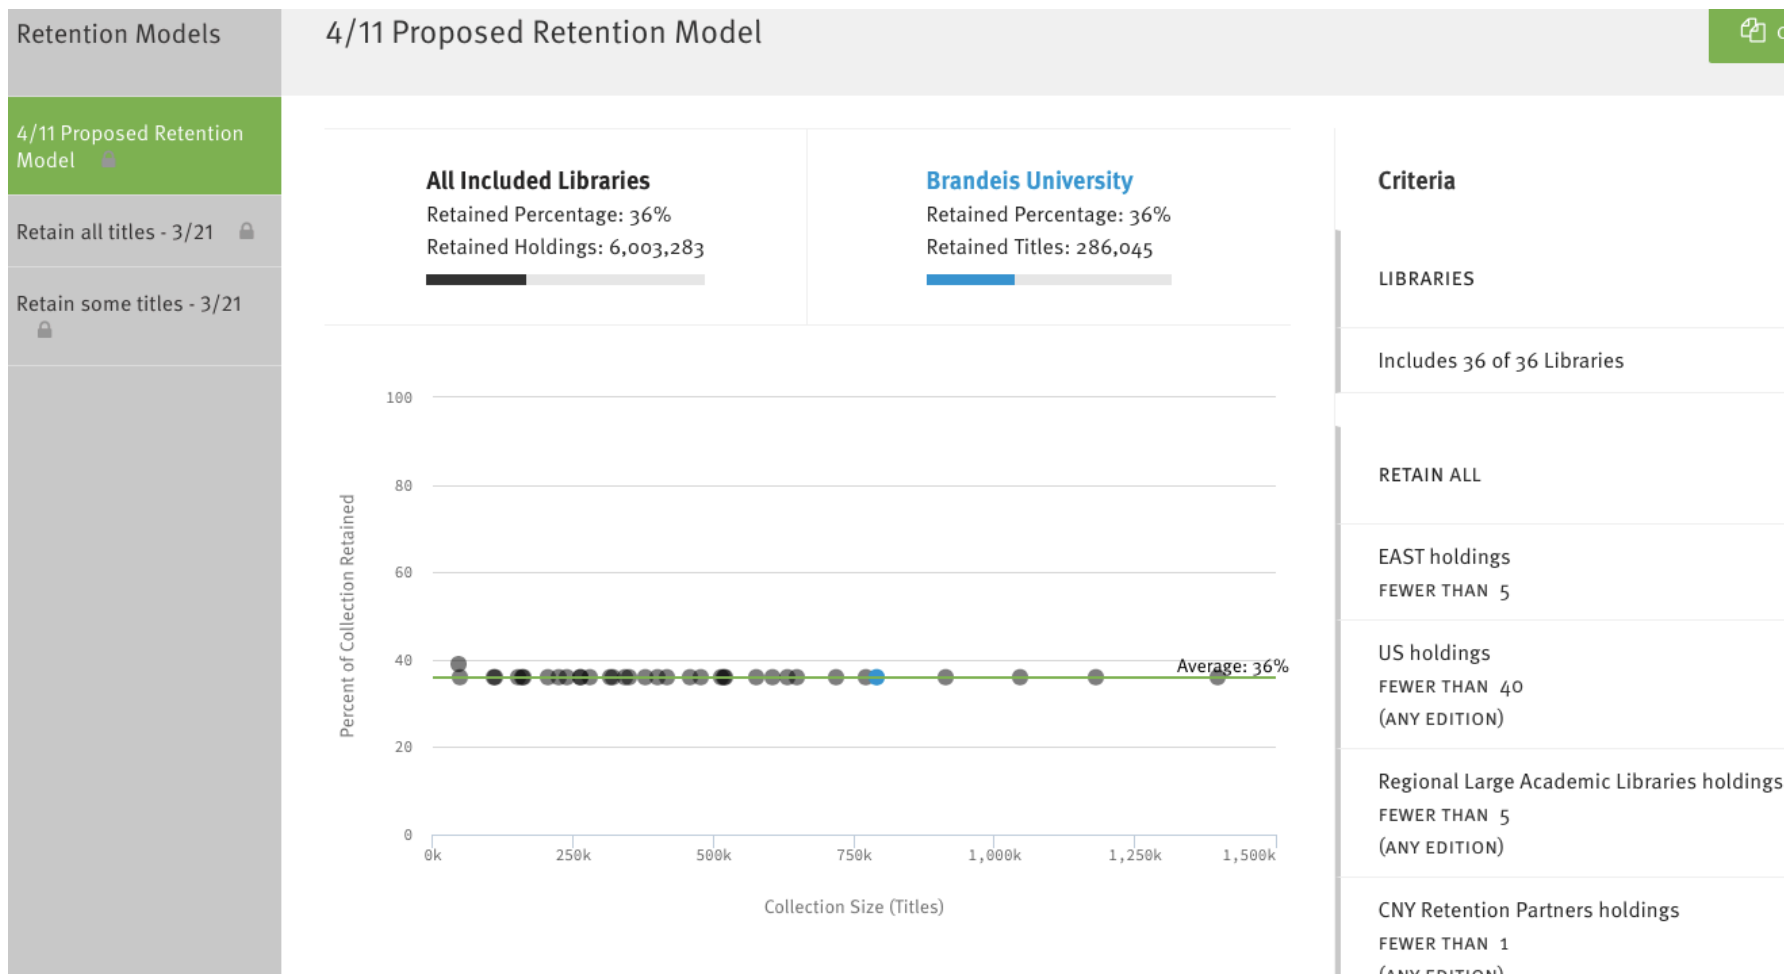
Retention Models

4/11 Proposed Retention Model

Retain all titles - 3/21

Retain some titles - 3/21

4/11 Proposed Retention Model

All Included Libraries
Retained Percentage: 36%
Retained Holdings: 6,003,283

Brandeis University
Retained Percentage: 36%
Retained Titles: 286,045

100
80
60
40
20
0
Percent of Collection Retained
Average: 36%
0k 250k 500k 750k 1,000k 1,250k 1,500k
Collection Size (Titles)

Criteria

LIBRARIES

Includes 36 of 36 Libraries

RETAIN ALL

EAST holdings
FEWER THAN 5

US holdings
FEWER THAN 40
(ANY EDITION)

Regional Large Academic Libraries holdings
FEWER THAN 5
(ANY EDITION)

CNY Retention Partners holdings
FEWER THAN 1
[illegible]